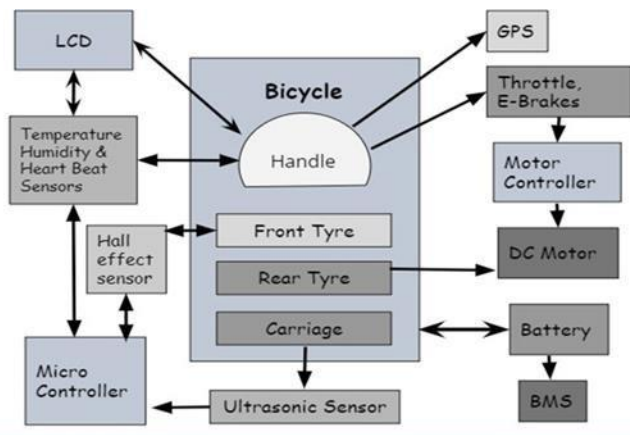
LCD

Temperature Humidity & Heart Beat Sensors

Hall effect sensor

Micro Controller

Bicycle

Handle

Front Tyre

Rear Tyre

Carriage

Ultrasonic Sensor

GPS

Throttle, E-Brakes

Motor Controller

DC Motor

Battery

BMS